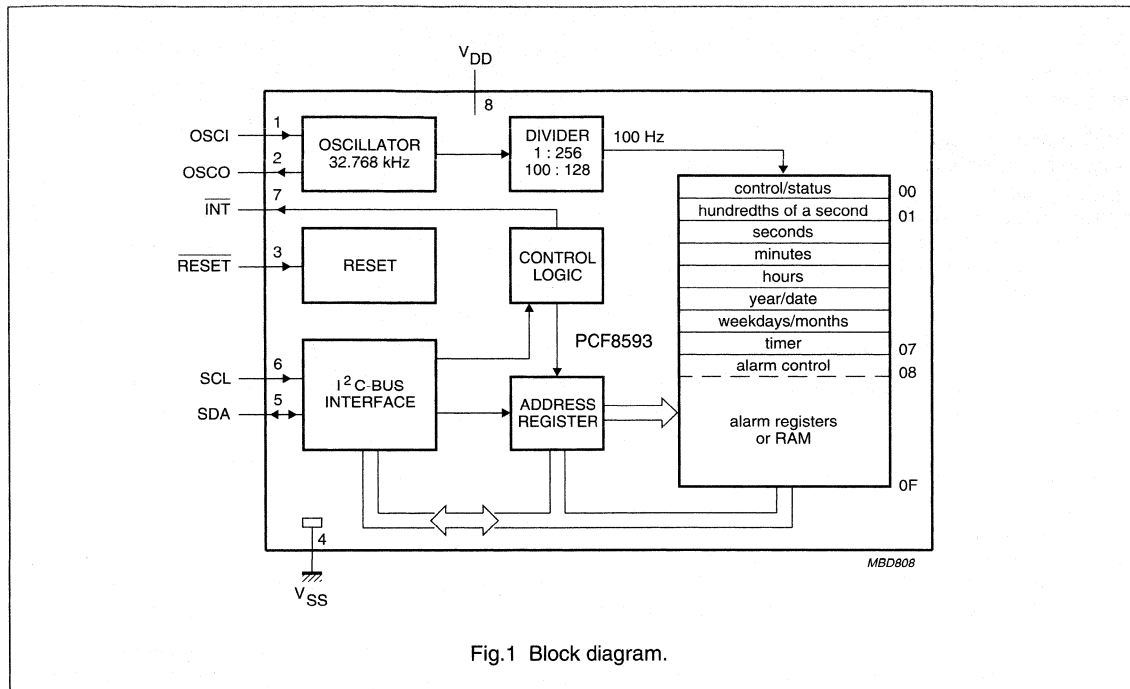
$V_{DD}$

8

1
OSCI

2
OSCO

7
$\overline{INT}$

3
$\overline{RESET}$

6
SCL

5
SDA

OSCILLATOR
32.768 kHz

DIVIDER
1 : 256
100 : 128

100 Hz

RESET

CONTROL LOGIC

PCF8593

$I^2C$-BUS INTERFACE

ADDRESS REGISTER

| control/status | 00 |
|---|---|
| hundredths of a second | 01 |
| seconds | |
| minutes | |
| hours | |
| year/date | |
| weekdays/months | |
| timer | 07 |
| alarm control | 08 |
| alarm registers or RAM | |
| | 0F |

4

$V_{SS}$

MBD808

Fig.1 Block diagram.